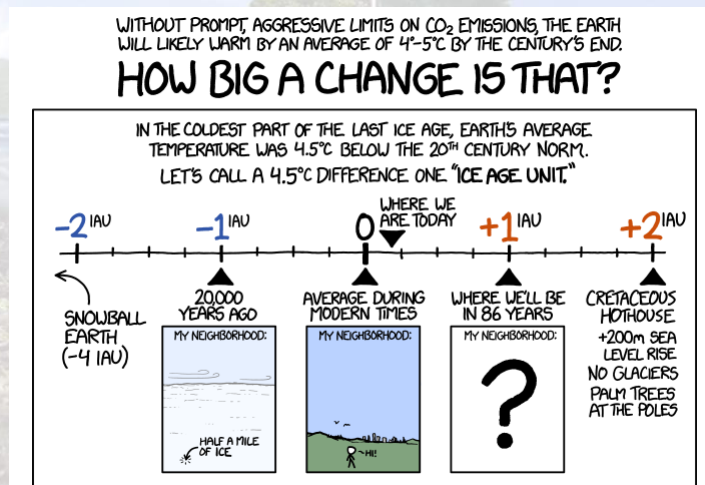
WITHOUT PROMPT, AGGRESSIVE LIMITS ON $CO_2$ EMISSIONS, THE EARTH WILL LIKELY WARM BY AN AVERAGE OF 4°-5°C BY THE CENTURY'S END.

HOW BIG A CHANGE IS THAT?

IN THE COLDEST PART OF THE LAST ICE AGE, EARTH'S AVERAGE TEMPERATURE WAS 4.5°C BELOW THE 20TH CENTURY NORM. LET'S CALL A 4.5°C DIFFERENCE ONE "ICE AGE UNIT."

-2 IAU

-1 IAU

0

WHERE WE ARE TODAY

+1 IAU

+2 IAU

SNOWBALL EARTH (-4 IAU)

20,000 YEARS AGO

MY NEIGHBORHOOD:

HALF A MILE OF ICE

AVERAGE DURING MODERN TIMES

MY NEIGHBORHOOD:

~HI!

WHERE WE'LL BE IN 86 YEARS

MY NEIGHBORHOOD:

?

CRETACEOUS HOTHOUSE

+200m SEA LEVEL RISE

NO GLACIERS

PALM TREES AT THE POLES